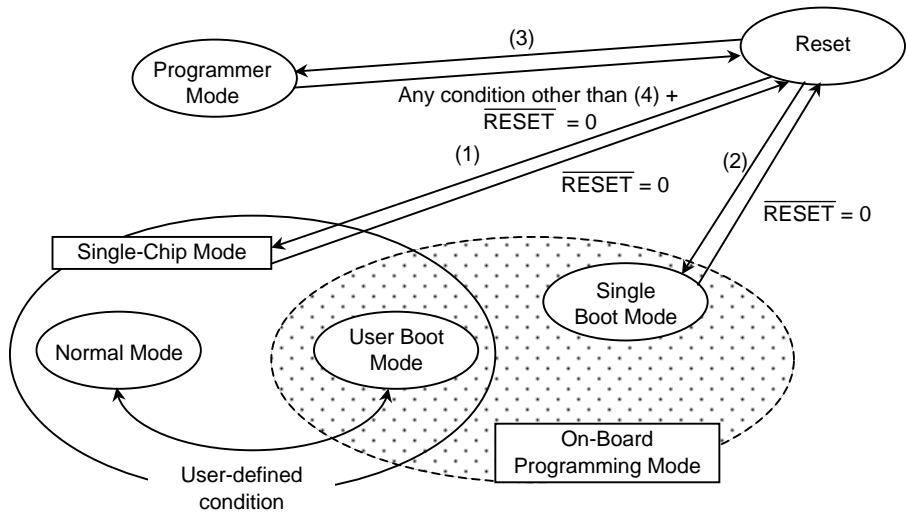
(3)

Reset

Programmer Mode

Any condition other than (4) + $\overline{\text{RESET}}$ = 0

(1)

$\overline{\text{RESET}}$ = 0

(2)

$\overline{\text{RESET}}$ = 0

Single-Chip Mode

Single Boot Mode

Normal Mode

User Boot Mode

On-Board Programming Mode

User-defined condition